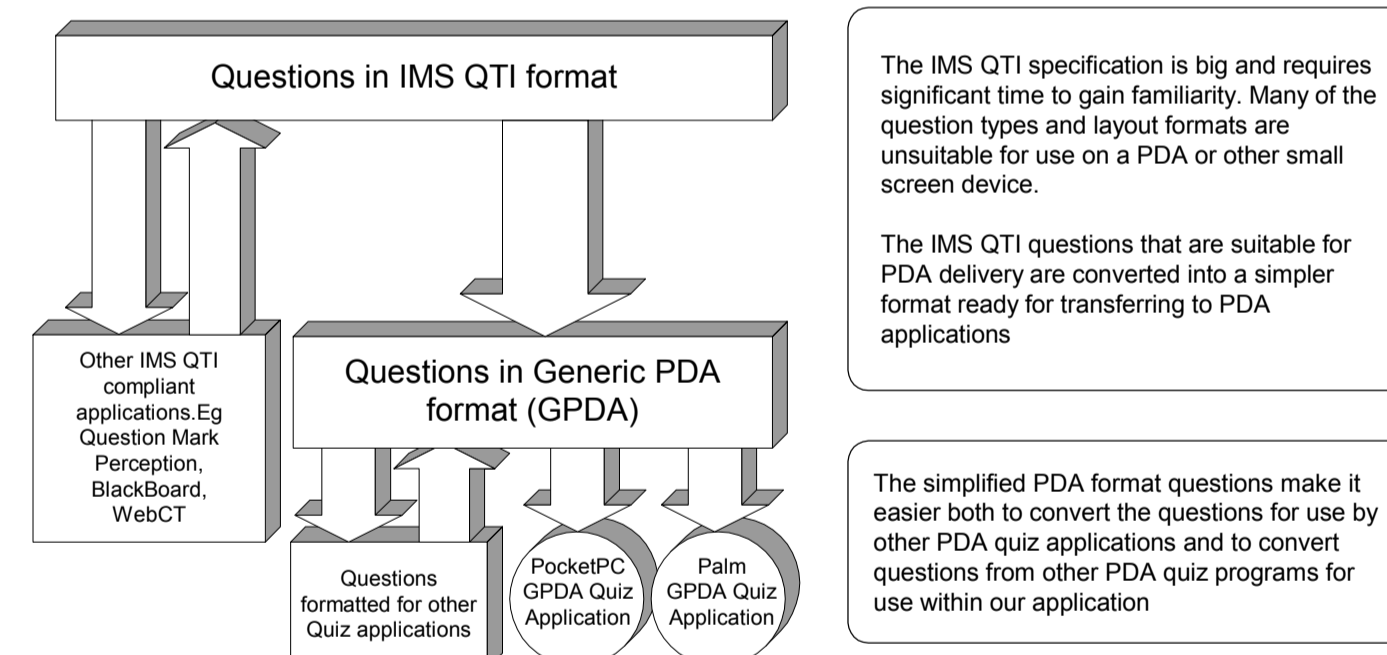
Questions in IMS QTI format

Other IMS QTI compliant applications.Eg Question Mark Perception, BlackBoard, WebCT

Questions in Generic PDA format (GPDA)

Questions formatted for other Quiz applications

PocketPC GPDA Quiz Application

Palm GPDA Quiz Application

The IMS QTI specification is big and requires significant time to gain familiarity. Many of the question types and layout formats are unsuitable for use on a PDA or other small screen device.

The IMS QTI questions that are suitable for PDA delivery are converted into a simpler format ready for transferring to PDA applications

The simplified PDA format questions make it easier both to convert the questions for use by other PDA quiz applications and to convert questions from other PDA quiz programs for use within our application